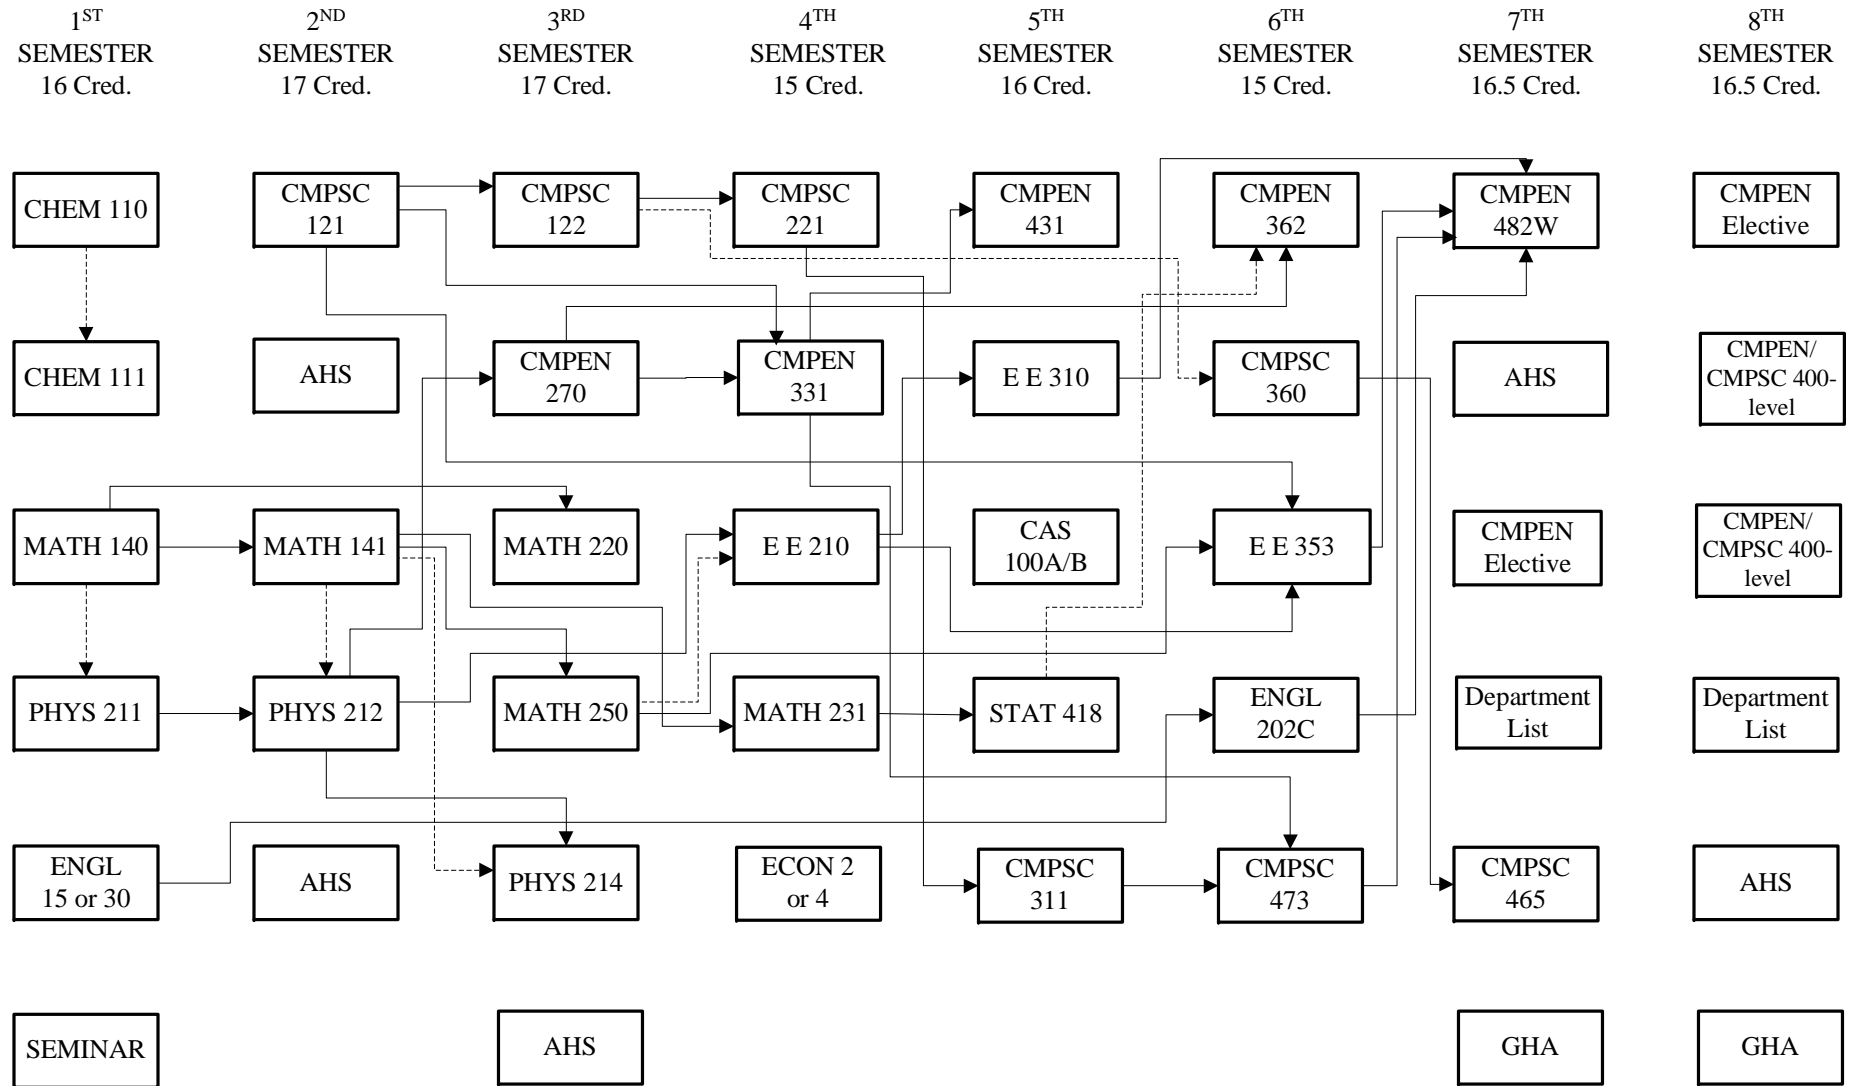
1ST SEMESTER 16 Cred.

2ND SEMESTER 17 Cred.

3RD SEMESTER 17 Cred.

4TH SEMESTER 15 Cred.

5TH SEMESTER 16 Cred.

6TH SEMESTER 15 Cred.

7TH SEMESTER 16.5 Cred.

8TH SEMESTER 16.5 Cred.

CHEM 110

CMPSC 121

CMPSC 122

CMPSC 221

CMPEN 431

CMPEN 362

CMPEN 482W

CMPEN Elective

CHEM 111

AHS

CMPEN 270

CMPEN 331

E E 310

CMPSC 360

AHS

CMPEN/ CMPSC 400-level

MATH 140

MATH 141

MATH 220

E E 210

CAS 100A/B

E E 353

CMPEN Elective

CMPEN/ CMPSC 400-level

PHYS 211

PHYS 212

MATH 250

MATH 231

STAT 418

ENGL 202C

Department List

Department List

ENGL 15 or 30

AHS

PHYS 214

ECON 2 or 4

CMPSC 311

CMPSC 473

CMPSC 465

AHS

SEMINAR

AHS

GHA

GHA